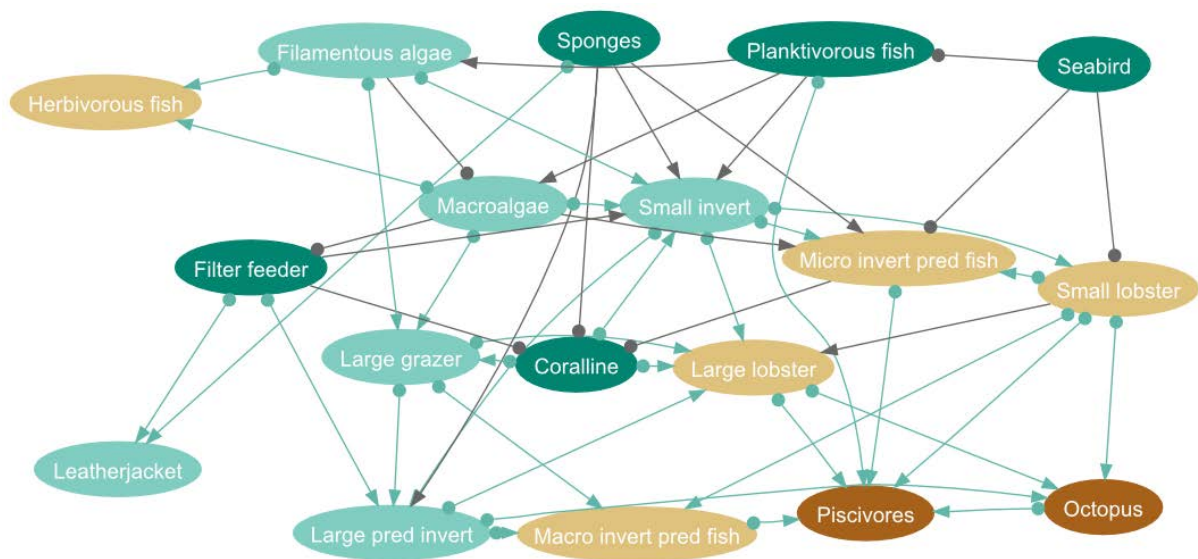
Filamentous algae
Sponges
Planktivorous fish
Seabird
Herbivorous fish
Macroalgae
Small invert
Filter feeder
Micro invert pred fish
Small lobster
Large grazer
Coralline
Large lobster
Leatherjacket
Large pred invert
Macro invert pred fish
Piscivores
Octopus